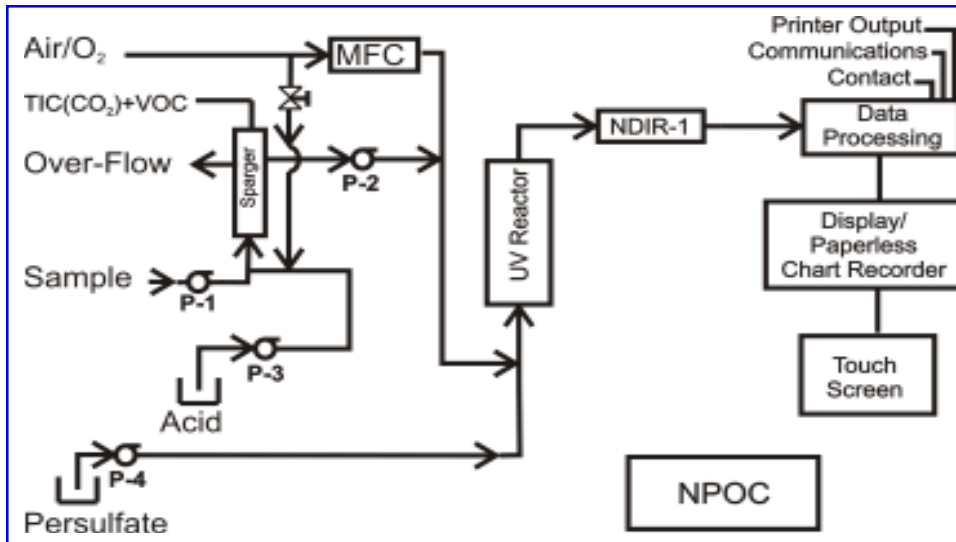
Air/O$_2$
MFC
TIC(CO$_2$)+VOC
Over-Flow
Sparger
P-2
Sample
P-1
P-3
Acid
P-4
Persulfate
UV Reactor
NDIR-1
Printer Output
Communications
Contact
Data Processing
Display/ Paperless Chart Recorder
Touch Screen
NPOC